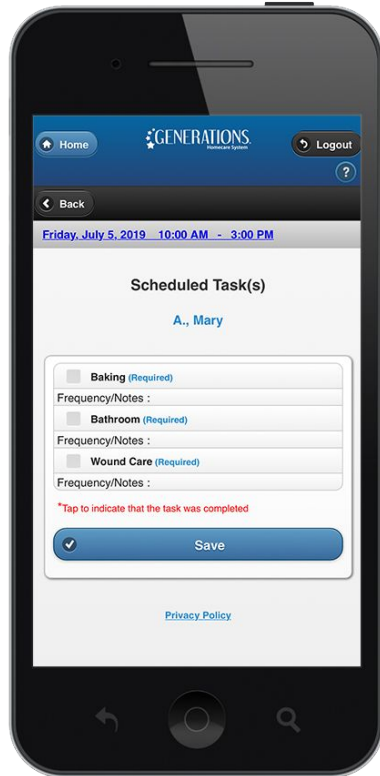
Home

GENERATIONS
Homecare System

Logout

?

Back

Friday, July 5, 2019 10:00 AM - 3:00 PM

Scheduled Task(s)

A., Mary

Baking (Required)
Frequency/Notes :
Bathroom (Required)
Frequency/Notes :
Wound Care (Required)
Frequency/Notes :

*Tap to indicate that the task was completed

Save

Privacy Policy